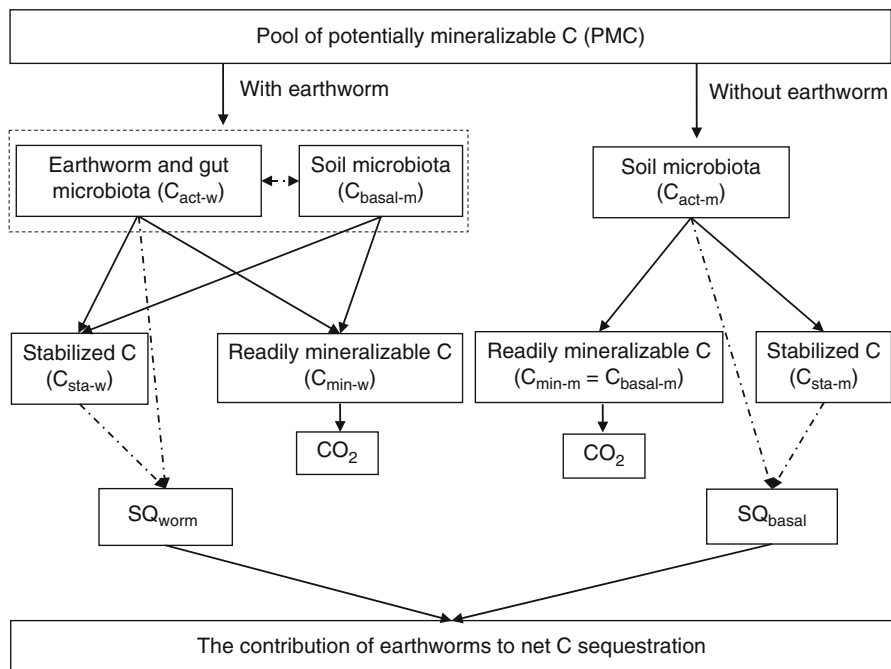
Pool of potentially mineralizable C (PMC)

With earthworm

Without earthworm

Earthworm and gut microbiota ($C_{act-w}$)

Soil microbiota ($C_{basal-m}$)

Soil microbiota ($C_{act-m}$)

Stabilized C ($C_{sta-w}$)

Readily mineralizable C ($C_{min-w}$)

Readily mineralizable C ($C_{min-m} = C_{basal-m}$)

Stabilized C ($C_{sta-m}$)

$CO_2$

$CO_2$

$SQ_{worm}$

$SQ_{basal}$

The contribution of earthworms to net C sequestration